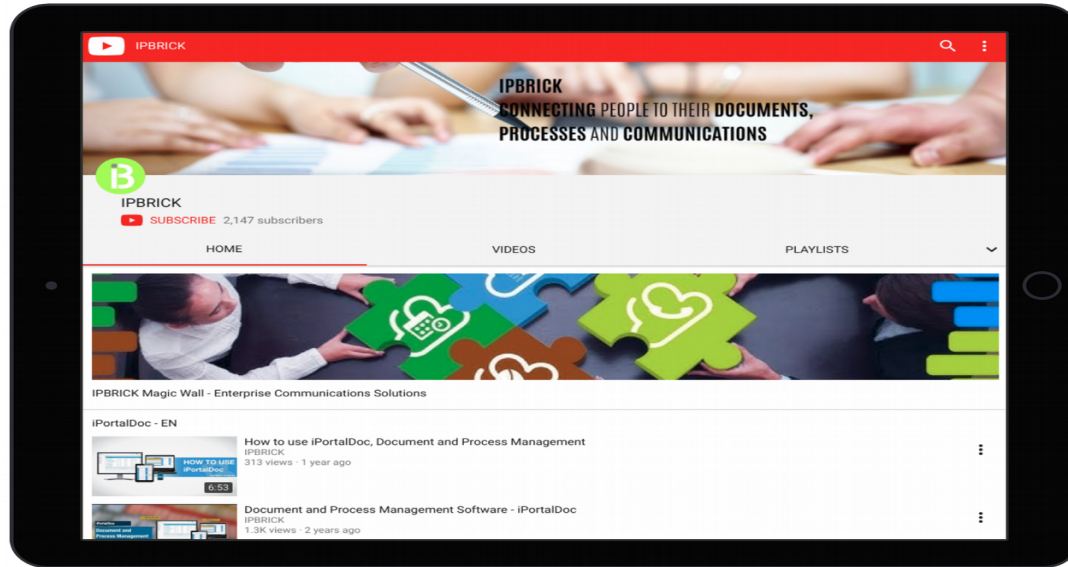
IPBRICK

IPBRICK
CONNECTING PEOPLE TO THEIR DOCUMENTS, PROCESSES AND COMMUNICATIONS

IPBRICK
SUBSCRIBE 2,147 subscribers

HOME
VIDEOS
PLAYLISTS

IPBRICK Magic Wall - Enterprise Communications Solutions

iPortalDoc - EN

HOW TO USE iPortalDoc
6:53
How to use iPortalDoc, Document and Process Management
IPBRICK
313 views · 1 year ago

Document and Process Management
Document and Process Management Software - iPortalDoc
IPBRICK
1.3K views · 2 years ago